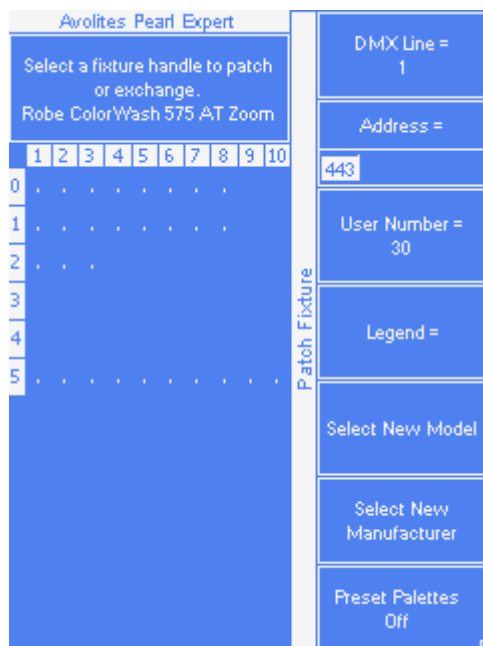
Avolites Pearl Expert

Select a fixture handle to patch or exchange.
Robe ColorWash 575 AT Zoom

| | 1 | 2 | 3 | 4 | 5 | 6 | 7 | 8 | 9 | 10 |
|---|---|---|---|---|---|---|---|---|---|---|
| 0 | . | . | . | . | . | . | . | . | | |
| 1 | . | . | . | . | . | . | . | . | | |
| 2 | . | . | . | | | | | | | |
| 3 | | | | | | | | | | |
| 4 | | | | | | | | | | |
| 5 | . | . | . | . | . | . | . | . | . | . |

Patch Fixture

DMX Line = 1

Address =

443

User Number = 30

Legend =

Select New Model

Select New Manufacturer

Preset Palettes Off